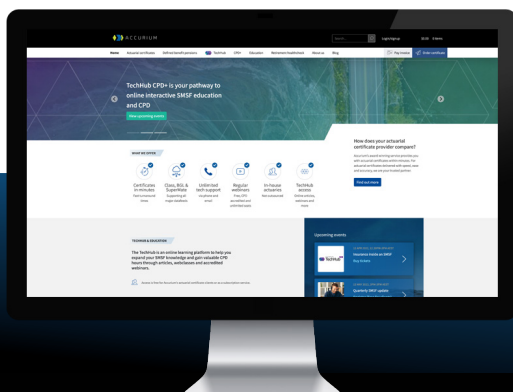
ACCURIUM

Search...

Login/signup

$0.00 0 items

Home Actuarial certificates Deferred benefit pensions TechHub CPD+ Education Worldwide headlettered About us Blog

Pay invoice

Order certificate

TechHub CPD+ is your pathway to online interactive SMSF education and CPD

View upcoming events

WHAT WE OFFER

Certificates in minutes

Class, BGL & SuperMate

Unlimited tech support

Regular webinars

In-house actuaries

TechHub access

How does your actuarial certificate provider compare?

Find out more

TECHHUB & EDUCATION

The TechHub is an online learning platform to help you expand your SMSF knowledge and gain valuable CPD hours through articles, webiclasses and accredited webinars.

Upcoming events

TechHub

Quarterly SMSF update